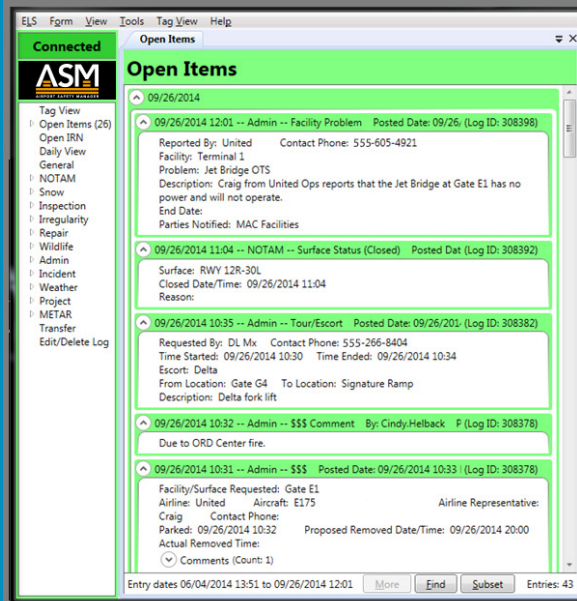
ELS Form View Tools Tag View Help

Connected

ASM
AIRPORT SAFETY MANAGER

Tag View
Open Items (26)
Open IRN
Daily View
General
NOTAM
Snow
Inspection
Irregularity
Repair
Wildlife
Admin
Incident
Weather
Project
METAR
Transfer
Edit/Delete Log

Open Items

Open Items

09/26/2014

09/26/2014 12:01 -- Admin -- Facility Problem Posted Date: 09/26/ (Log ID: 308398)

Reported By: United Contact Phone: 555-605-4921
Facility: Terminal 1
Problem: Jet Bridge OTS
Description: Craig from United Ops reports that the Jet Bridge at Gate E1 has no power and will not operate.
End Date:
Parties Notified: MAC Facilities

09/26/2014 11:04 -- NOTAM -- Surface Status (Closed) Posted Dat (Log ID: 308392)

Surface: RWY 12R-30L
Closed Date/Time: 09/26/2014 11:04
Reason:

09/26/2014 10:35 -- Admin -- Tour/Escort Posted Date: 09/26/201 (Log ID: 308382)

Requested By: DL Mx Contact Phone: 555-266-8404
Time Started: 09/26/2014 10:30 Time Ended: 09/26/2014 10:34
Escort: Delta
From Location: Gate G4 To Location: Signature Ramp
Description: Delta fork lift

09/26/2014 10:32 -- Admin -- $$$ Comment By: Cindy.Helback P (Log ID: 308378)

Due to ORD Center fire.

09/26/2014 10:31 -- Admin -- $$$ Posted Date: 09/26/2014 10:33 (Log ID: 308378)

Facility/Surface Requested: Gate E1
Airline: United Aircraft: E175 Airline Representative: Craig Contact Phone:
Parked: 09/26/2014 10:32 Proposed Removed Date/Time: 09/26/2014 20:00
Actual Removed Time:

Comments (Count: 1)

Entry dates 06/04/2014 13:51 to 09/26/2014 12:01 More Find Subset Entries: 43